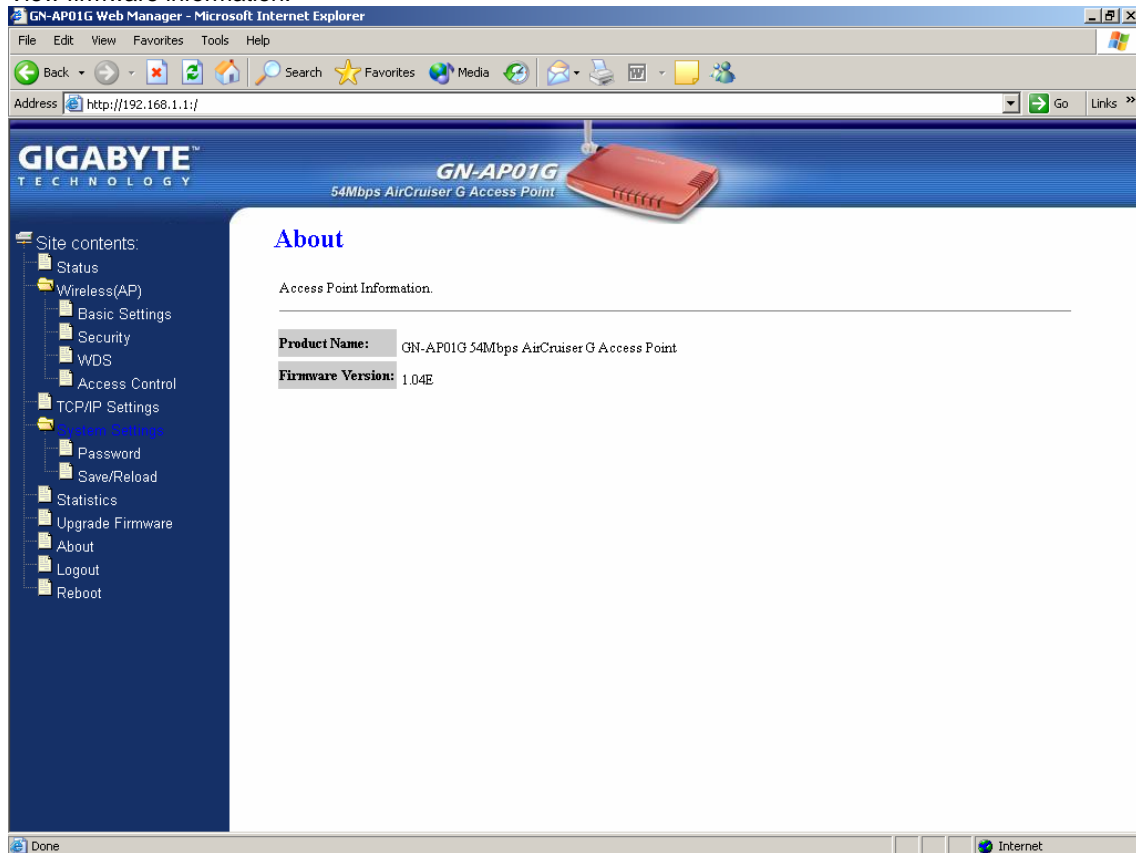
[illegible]

GN-AP01G Web Manager - Microsoft Internet Explorer

File Edit View Favorites Tools Help

Back Search Favorites Media

Address http://192.168.1.1:/ Go Links »

GIGABYTE™
TECHNOLOGY

GN-AP01G
54Mbps AirCruiser G Access Point

GIGABYTE

Site contents:
Status
Wireless(AP)
Basic Settings
Security
WDS
Access Control
TCP/IP Settings
System Settings
Password
Save/Reload
Statistics
Upgrade Firmware
About
Logout
Reboot

About

Access Point Information.

| Product Name: | GN-AP01G 54Mbps AirCruiser G Access Point |
|---|---|
| Firmware Version: | 1.04E |

Done Internet